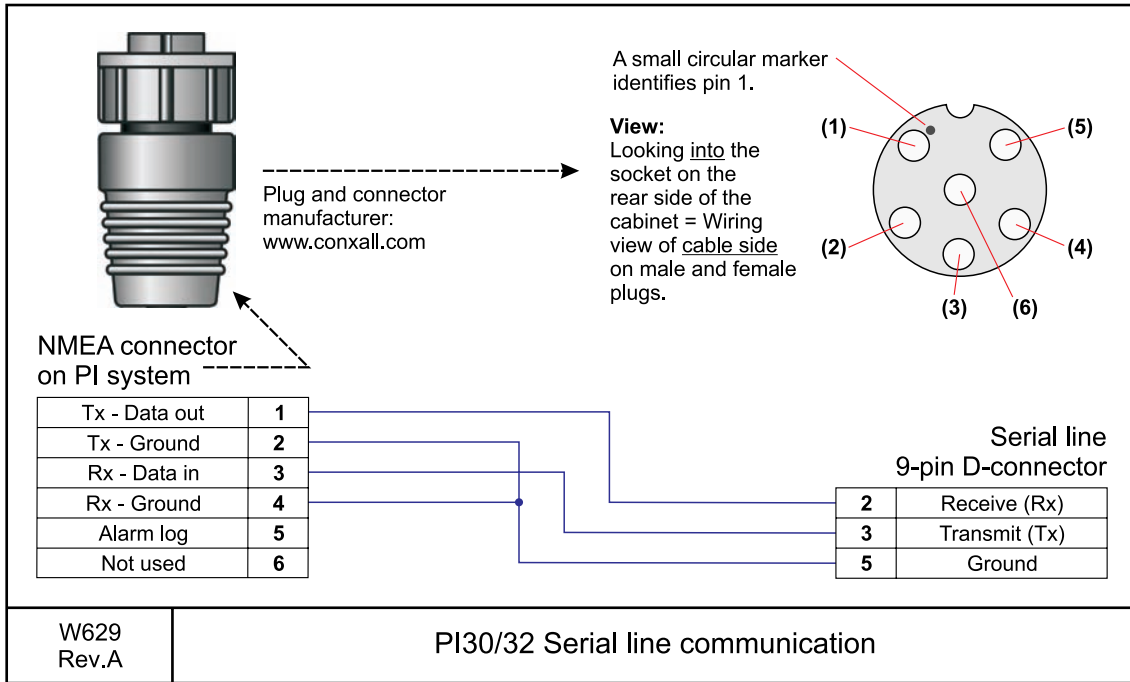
A small circular marker identifies pin 1.

View:
Looking into the socket on the rear side of the cabinet = Wiring view of cable side on male and female plugs.

(1)
(5)
(2)
(4)
(3)
(6)

Plug and connector manufacturer:
www.conxall.com

NMEA connector
on PI system

| Tx - Data out | 1 |
|---|---|
| Tx - Ground | 2 |
| Rx - Data in | 3 |
| Rx - Ground | 4 |
| Alarm log | 5 |
| Not used | 6 |

Serial line
9-pin D-connector

| 2 | Receive (Rx) |
|---|---|
| 3 | Transmit (Tx) |
| 5 | Ground |

W629
Rev.A

PI30/32 Serial line communication